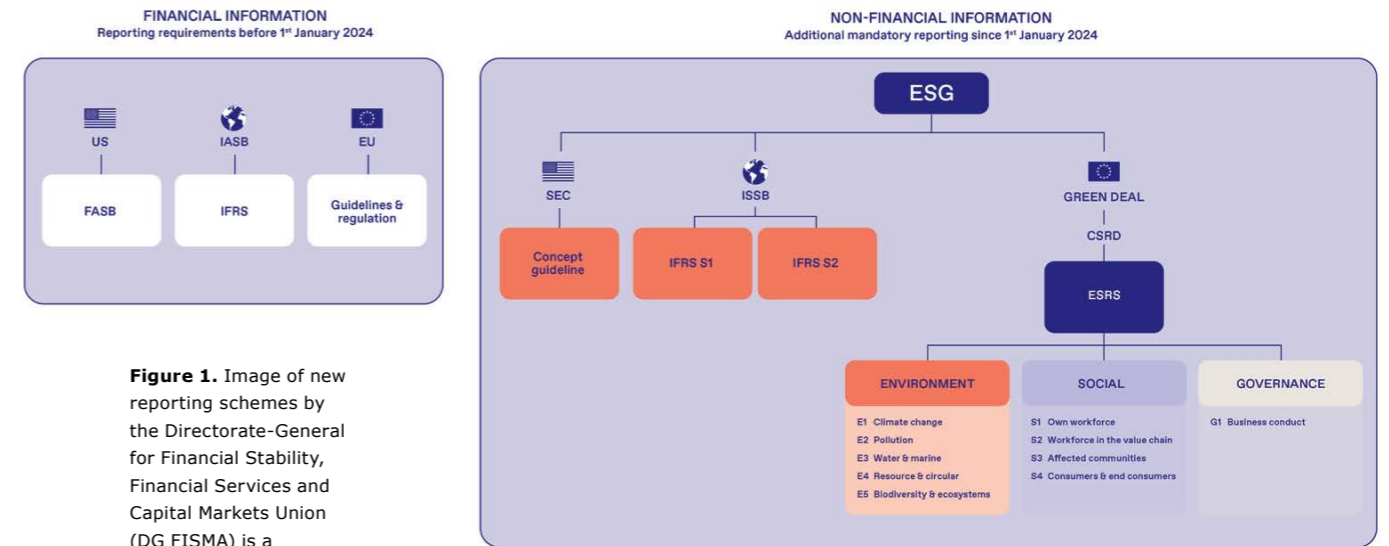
FINANCIAL INFORMATION
Reporting requirements before 1st January 2024

US
IASB
EU

FASB
IFRS
Guidelines & regulation

Figure 1. Image of new reporting schemes by the Directorate-General for Financial Stability, Financial Services and Capital Markets Union (DG FISMA) is a

NON-FINANCIAL INFORMATION
Additional mandatory reporting since 1st January 2024

ESG

SEC
ISSB
GREEN DEAL

Concept guideline
IFRS S1
IFRS S2

CSRD

ESRS

ENVIRONMENT
E1 Climate change
E2 Pollution
E3 Water & marine
E4 Resource & circular
E5 Biodiversity & ecosystems

SOCIAL
S1 Own workforce
S2 Workforce in the value chain
S3 Affected communities
S4 Consumers & end consumers

GOVERNANCE
G1 Business conduct